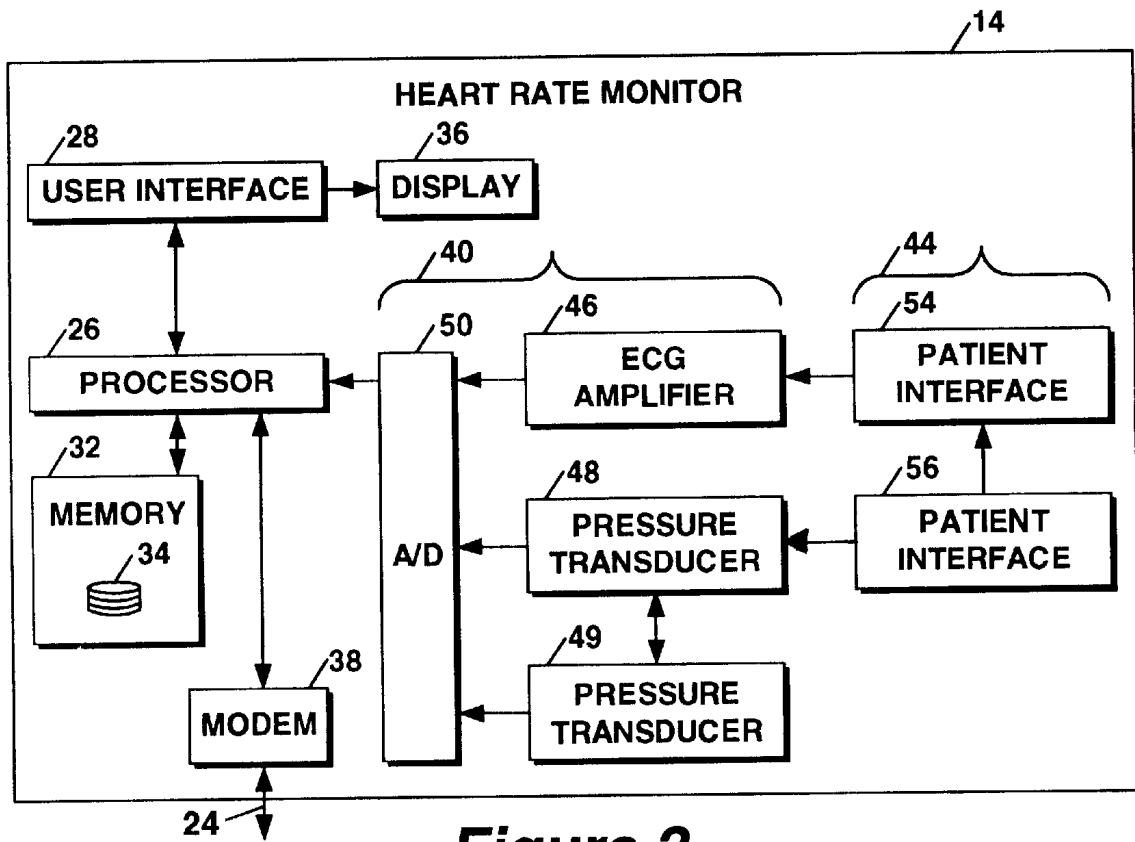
14

HEART RATE MONITOR

28
USER INTERFACE

36
DISPLAY

40

44

26
PROCESSOR

50

46
ECG AMPLIFIER

54
PATIENT INTERFACE

32
MEMORY

34

A/D

48
PRESSURE TRANSDUCER

56
PATIENT INTERFACE

38
MODEM

49
PRESSURE TRANSDUCER

24

Figure 2